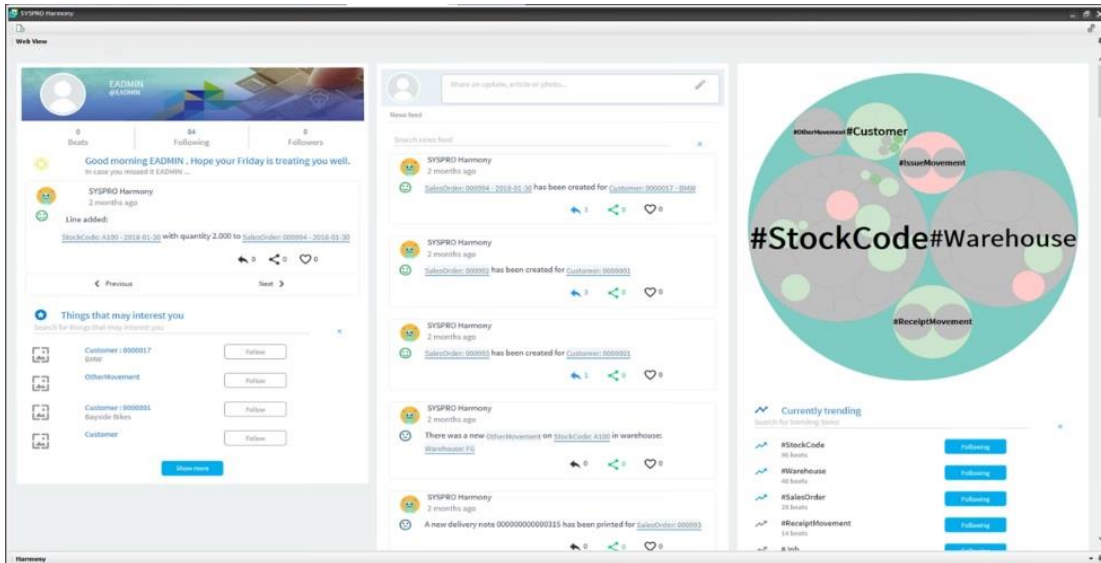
SYSPRO Harmony

Web View

EADMIN
@EADMIN

| 0 | 84 | 0 |
|---|---|---|
| Beats | Following | Followers |

Good morning EADMIN . Hope your Friday is treating you well.
In case you missed it EADMIN ...

SYSPRO Harmony
2 months ago

Line added:

StockCode: A100 - 2018-01-30 with quantity 2.000 to SalesOrder: 000094 - 2018-01-30

0 0 0

< Previous Next >

Things that may interest you
Search for things that may interest you

Customer : 0000017
BMW
Follow

OtherMovement
Follow

Customer : 0000001
Bayside Bikes
Follow

Customer
Follow

Show more

Share an update, article or photo...

News feed

Search news feed

SYSPRO Harmony
2 months ago
SalesOrder: 000094 - 2018-01-30 has been created for Customer: 0000017 - BMW
1 0 0

SYSPRO Harmony
2 months ago
SalesOrder: 000092 has been created for Customer: 0000001
1 0 0

SYSPRO Harmony
2 months ago
SalesOrder: 000093 has been created for Customer: 0000001
1 0 0

SYSPRO Harmony
2 months ago
There was a new OtherMovement on StockCode: A100 in warehouse: Warehouse: FG
0 0 0

SYSPRO Harmony
2 months ago
A new delivery note 000000000000315 has been printed for SalesOrder: 000093
0 0 0

#OtherMovement #Customer
#IssueMovement
#StockCode #Warehouse
#ReceiptMovement

Currently trending
Search for trending items

#StockCode
98 beats
Following

#Warehouse
48 beats
Following

#SalesOrder
28 beats
Following

#ReceiptMovement
14 beats
Following

#Job

Harmony